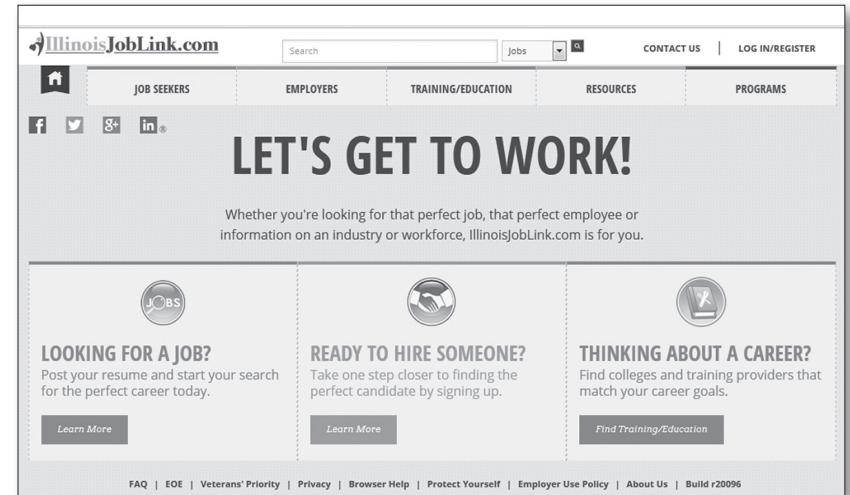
IllinoisJobLink.com

Search

Jobs

CONTACT US | LOG IN/REGISTER

JOB SEEKERS | EMPLOYERS | TRAINING/EDUCATION | RESOURCES | PROGRAMS

LET'S GET TO WORK!

Whether you're looking for that perfect job, that perfect employee or information on an industry or workforce, IllinoisJobLink.com is for you.

JOBS

LOOKING FOR A JOB?
Post your resume and start your search for the perfect career today.

Learn More

READY TO HIRE SOMEONE?
Take one step closer to finding the perfect candidate by signing up.

Learn More

THINKING ABOUT A CAREER?
Find colleges and training providers that match your career goals.

Find Training/Education

FAQ | EOE | Veterans' Priority | Privacy | Browser Help | Protect Yourself | Employer Use Policy | About Us | Build r20096